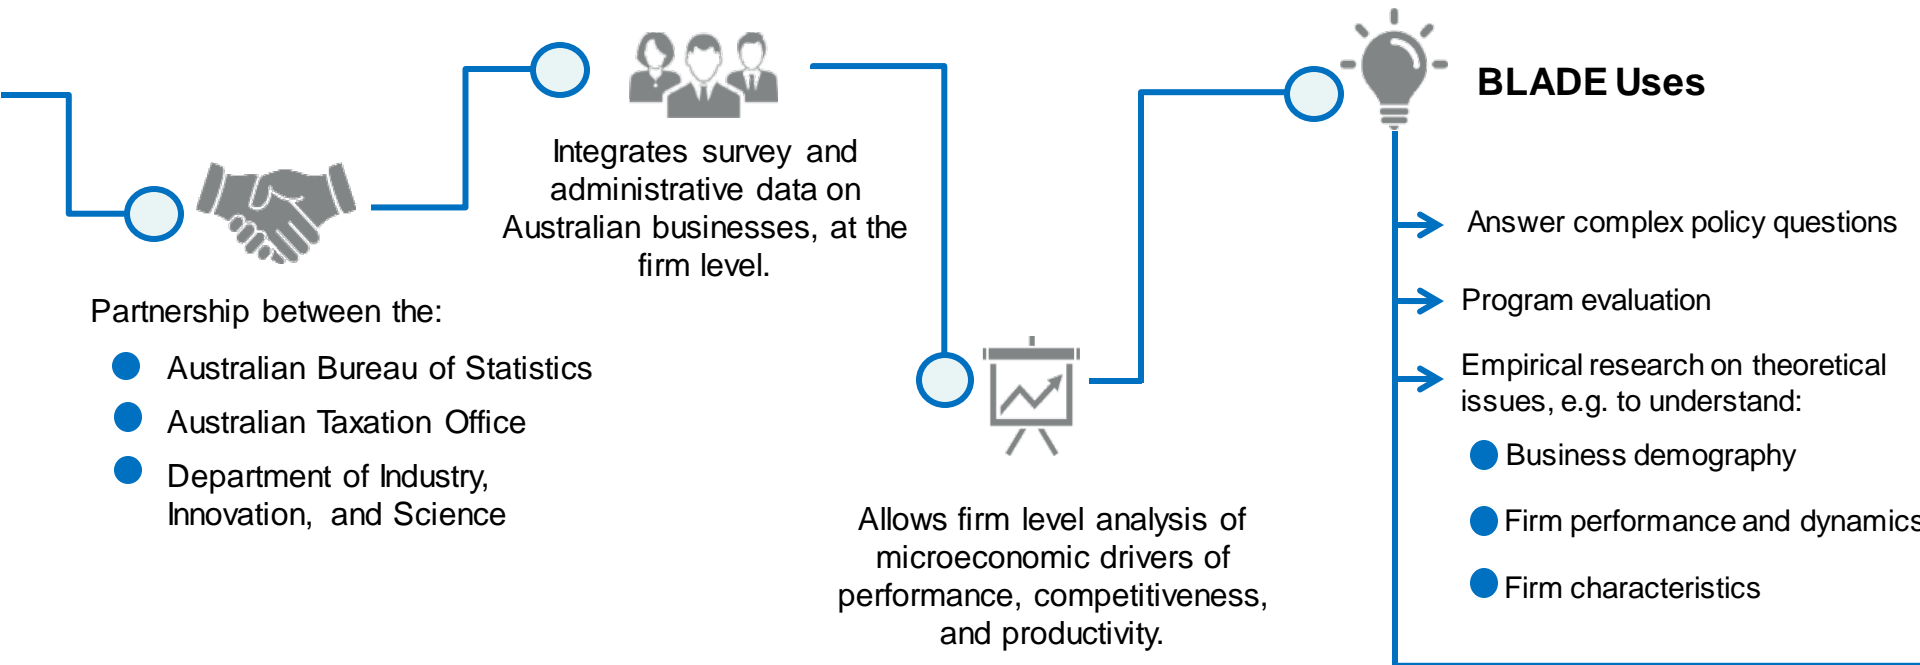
Partnership between the:

- Australian Bureau of Statistics
- Australian Taxation Office
- Department of Industry, Innovation, and Science

Integrates survey and administrative data on Australian businesses, at the firm level.

Allows firm level analysis of microeconomic drivers of performance, competitiveness, and productivity.

BLADE Uses

Answer complex policy questions

Program evaluation

Empirical research on theoretical issues, e.g. to understand:

- Business demography
- Firm performance and dynamics
- Firm characteristics